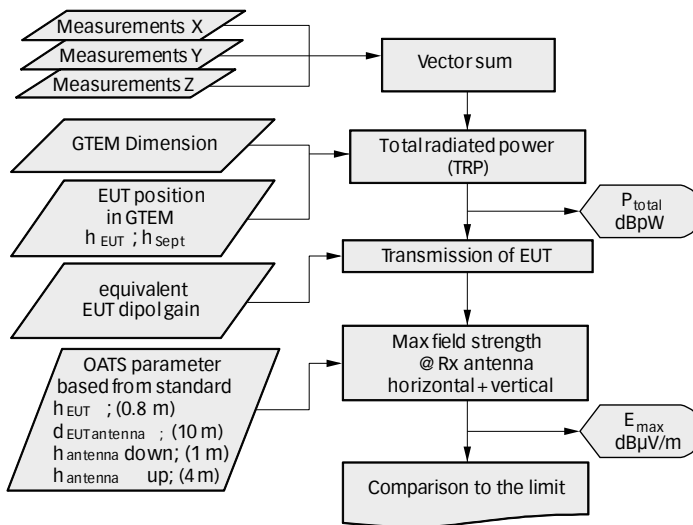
Measurements X

Measurements Y

Measurements Z

Vector sum

GTEM Dimension

Total radiated power (TRP)

EUT position in GTEM $h_{EUT}$ ; $h_{Sept}$

$P_{total}$ dBpW

Transmission of EUT

equivalent EUT dipol gain

OATS parameter based from standard
$h_{EUT}$ ; (0.8 m)
$d_{EUT antenna}$ ; (10 m)
$h_{antenna}$ down; (1 m)
$h_{antenna}$ up; (4 m)

Max field strength @ Rx antenna horizontal + vertical

$E_{max}$ dBµV/m

Comparison to the limit